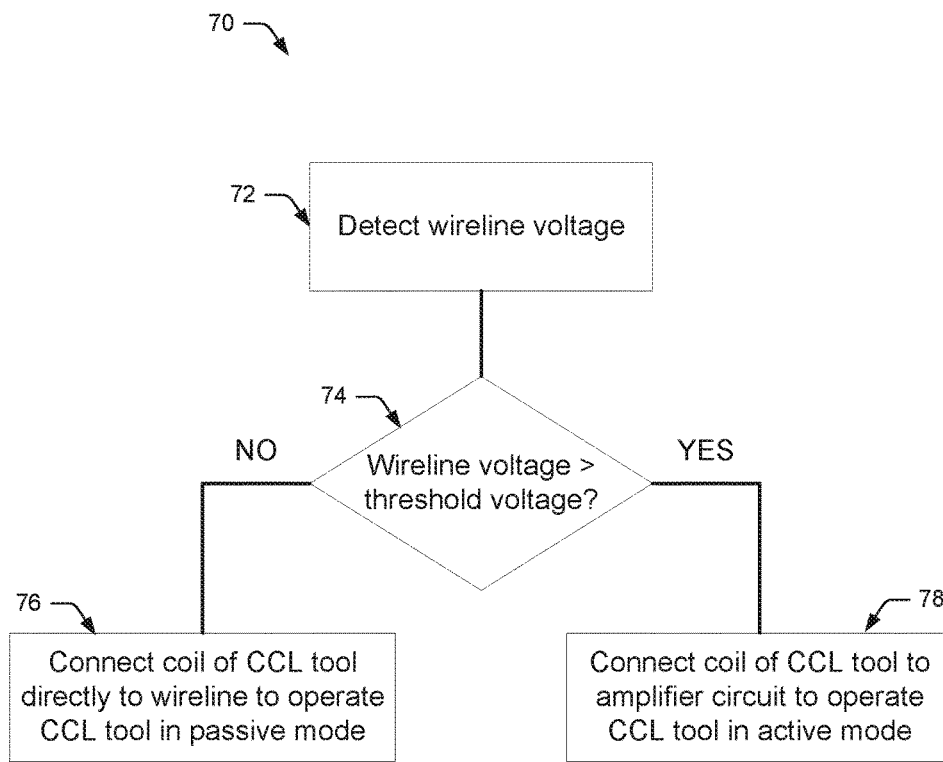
70

72

Detect wireline voltage

74

NO

Wireline voltage > threshold voltage?

YES

76

78

Connect coil of CCL tool directly to wireline to operate CCL tool in passive mode

Connect coil of CCL tool to amplifier circuit to operate CCL tool in active mode